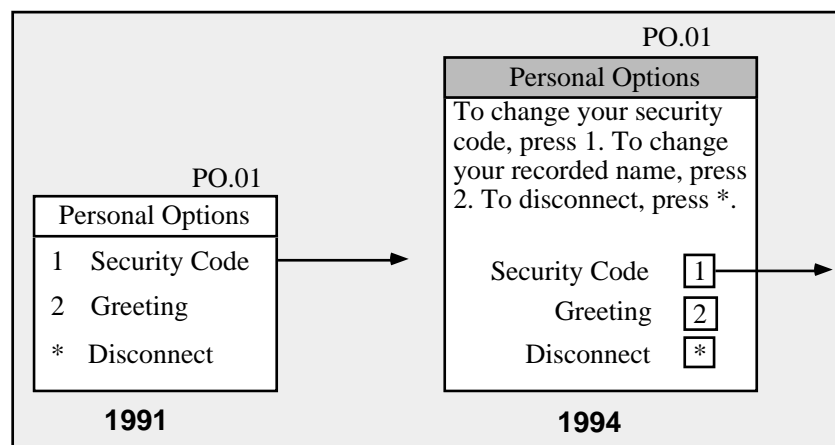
PO.01

Personal Options

1 Security Code

2 Greeting

* Disconnect

1991

PO.01

Personal Options

To change your security code, press 1. To change your recorded name, press 2. To disconnect, press *.

Security Code 1

Greeting 2

Disconnect *

1994